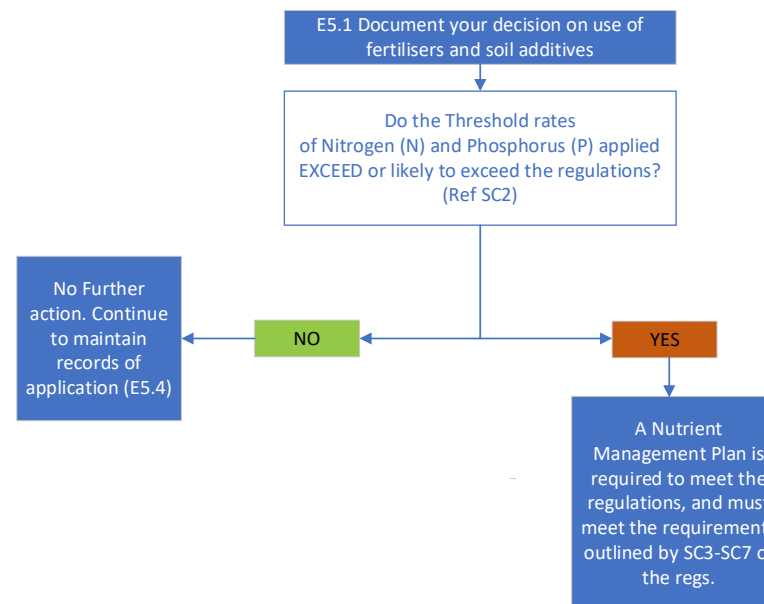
E5.1 Document your decision on use of fertilisers and soil additives

Do the Threshold rates of Nitrogen (N) and Phosphorus (P) applied EXCEED or likely to exceed the regulations? (Ref SC2)

No Further action. Continue to maintain records of application (E5.4)

NO

YES

A Nutrient Management Plan is required to meet the regulations, and must meet the requirements outlined by SC3-SC7 of the regs.